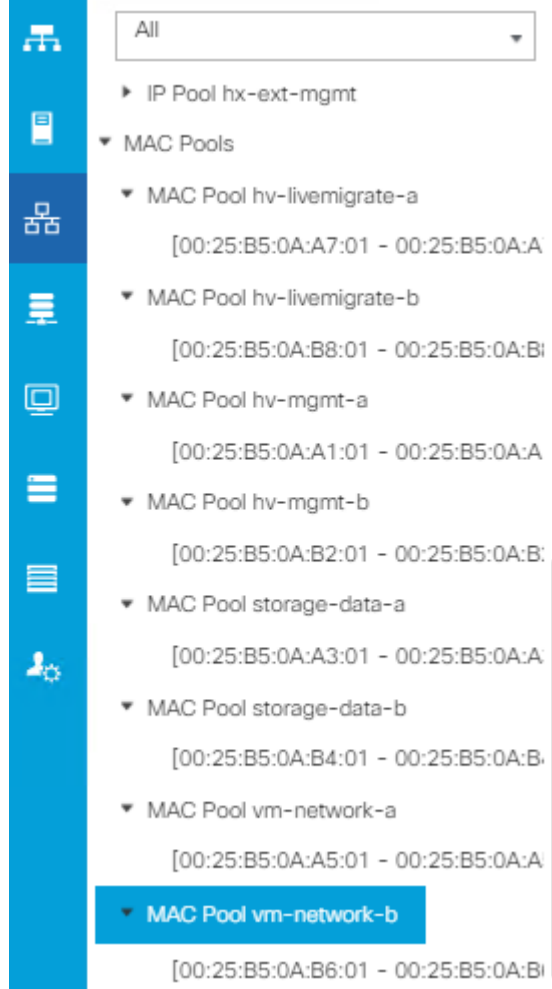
All

IP Pool hx-ext-mgmt

MAC Pools

MAC Pool hv-livemigrate-a

[00:25:B5:0A:A7:01 - 00:25:B5:0A:A

MAC Pool hv-livemigrate-b

[00:25:B5:0A:B8:01 - 00:25:B5:0A:B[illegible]

MAC Pool hv-mgmt-a

[00:25:B5:0A:A1:01 - 00:25:B5:0A:A

MAC Pool hv-mgmt-b

[00:25:B5:0A:B2:01 - 00:25:B5:0A:B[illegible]

MAC Pool storage-data-a

[00:25:B5:0A:A3:01 - 00:25:B5:0A:A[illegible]

MAC Pool storage-data-b

[00:25:B5:0A:B4:01 - 00:25:B5:0A:B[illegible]

MAC Pool vm-network-a

[00:25:B5:0A:A5:01 - 00:25:B5:0A:A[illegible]

MAC Pool vm-network-b

[00:25:B5:0A:B6:01 - 00:25:B5:0A:B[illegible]